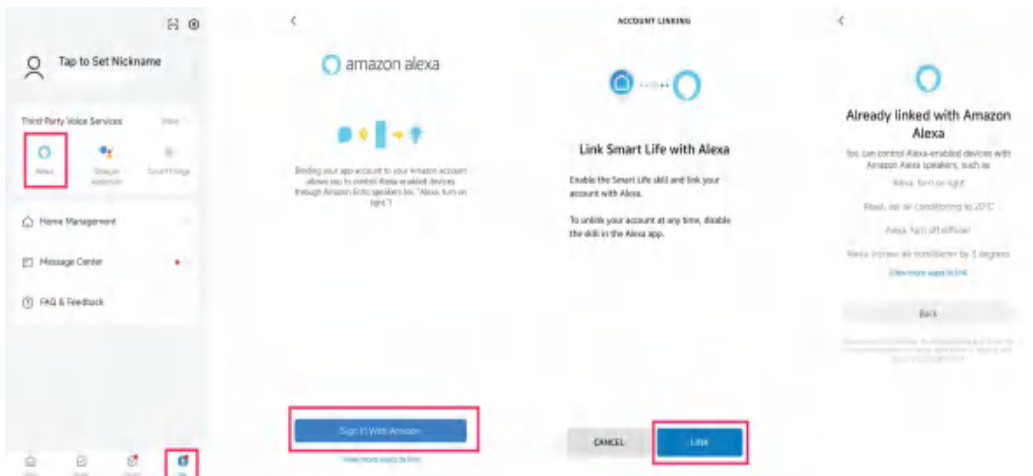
Tap to Set Nickname

Third-Party Voice Services

Alexa

Google Assistant

SmartThings

Home Management

Message Center

FAQ & Feedback

amazon alexa

Binding your app account to your Amazon account allows you to control Alexa-enabled devices through Amazon Echo speakers (ie. "Alexa, turn on light.")

Sign In With Amazon

View more ways to link

ACCOUNT LINKING

Link Smart Life with Alexa

Enable the Smart Life skill and link your account with Alexa.

To unlink your account at any time, disable the skill in the Alexa app.

CANCEL

Link

Already linked with Amazon Alexa

You can control Alexa-enabled devices with Amazon Alexa speakers, such as

Alexa, turn on light

Alexa, set air conditioning to 20°C

Alexa, turn off diffuser

Alexa, increase air conditioner by 1 degrees

View more ways to link

Back

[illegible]